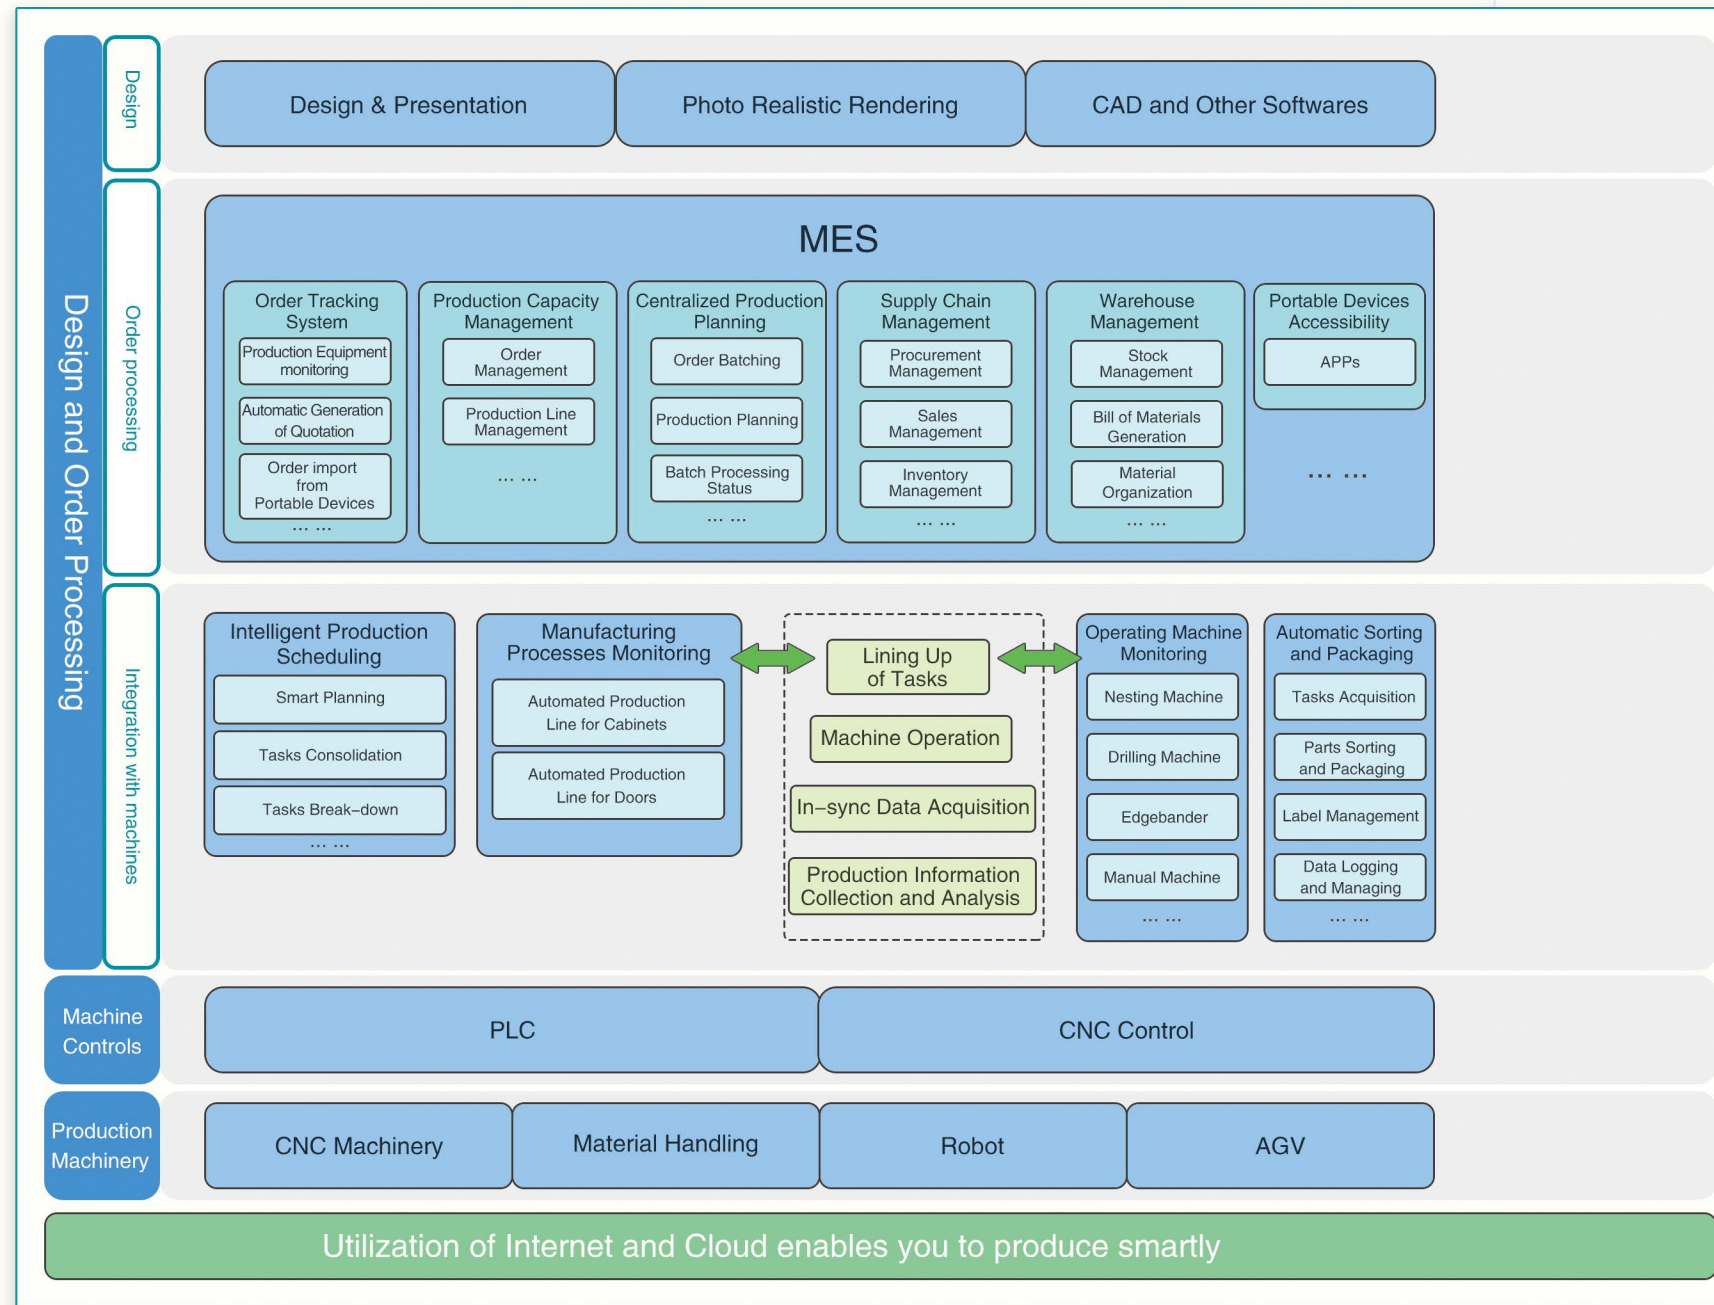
Design and Order Processing

Design

Design & Presentation

Photo Realistic Rendering

CAD and Other Softwares

Order processing

MES

Order Tracking System
Production Equipment monitoring
Automatic Generation of Quotation
Order import from Portable Devices
… …

Production Capacity Management
Order Management
Production Line Management
… …

Centralized Production Planning
Order Batching
Production Planning
Batch Processing Status
… …

Supply Chain Management
Procurement Management
Sales Management
Inventory Management
… …

Warehouse Management
Stock Management
Bill of Materials Generation
Material Organization
… …

Portable Devices Accessibility
APPs

… …

Integration with machines

Intelligent Production Scheduling
Smart Planning
Tasks Consolidation
Tasks Break–down
… …

Manufacturing Processes Monitoring
Automated Production Line for Cabinets
Automated Production Line for Doors

Lining Up of Tasks
Machine Operation
In–sync Data Acquisition
Production Information Collection and Analysis

Operating Machine Monitoring
Nesting Machine
Drilling Machine
Edgebander
Manual Machine
… …

Automatic Sorting and Packaging
Tasks Acquisition
Parts Sorting and Packaging
Label Management
Data Logging and Managing
… …

Machine Controls

PLC

CNC Control

Production Machinery

CNC Machinery

Material Handling

Robot

AGV

Utilization of Internet and Cloud enables you to produce smartly